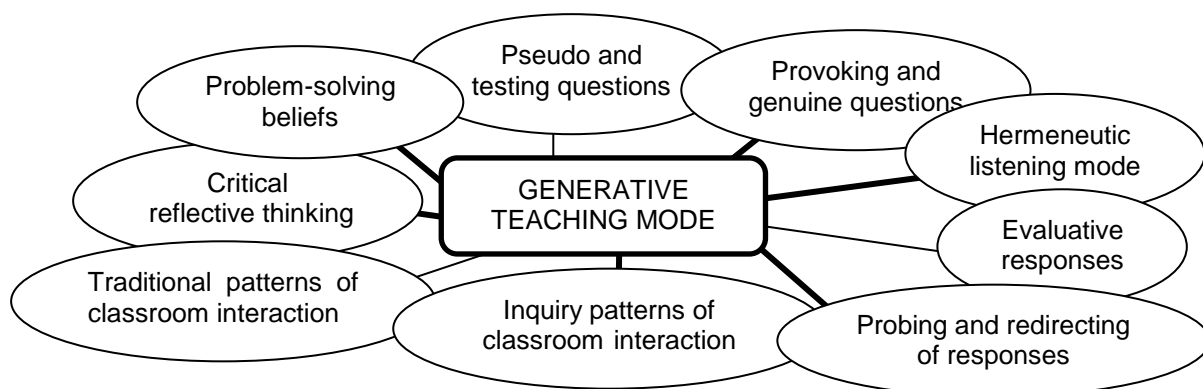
Pseudo and testing questions

Problem-solving beliefs

Provoking and genuine questions

Hermeneutic listening mode

Critical reflective thinking

GENERATIVE TEACHING MODE

Evaluative responses

Traditional patterns of classroom interaction

Inquiry patterns of classroom interaction

Probing and redirecting of responses